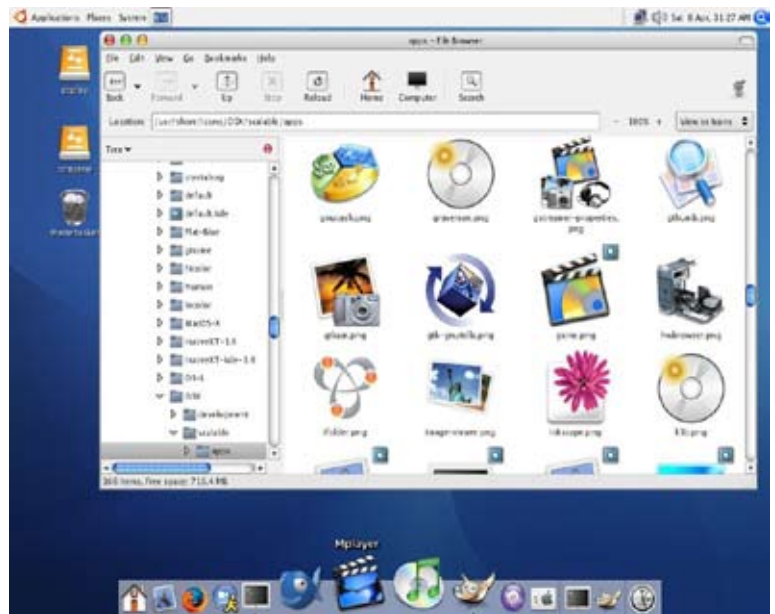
Applications Places System

Sat 8 Apr, 11:27 AM

apps - File Browser

File Edit View Go Bookmarks Help

Back Forward Up Stop Reload Home Computer Search

Location: /usr/share/icons/OSX/scalable/apps

100% View as Icons

Tree

crystalsvg
default
default.kde
Flat-Blue
gnome
hicolor
Human
locolor
MacOS-X
nuoveXT-1.6
nuoveXT-kde-1.6
OS-L
OSX
development
scalable
apps

gnucash.png
gnomeon.png
gnomeo-properties.png
gthumb.png
gfloat.png
gtk-youtube.png
gxine.png
hellowoorer.png
iFolder.png
image-viewer.png
inkscape.png
k3b.png

366 items, Free space: 715.4 MB

Mplayer